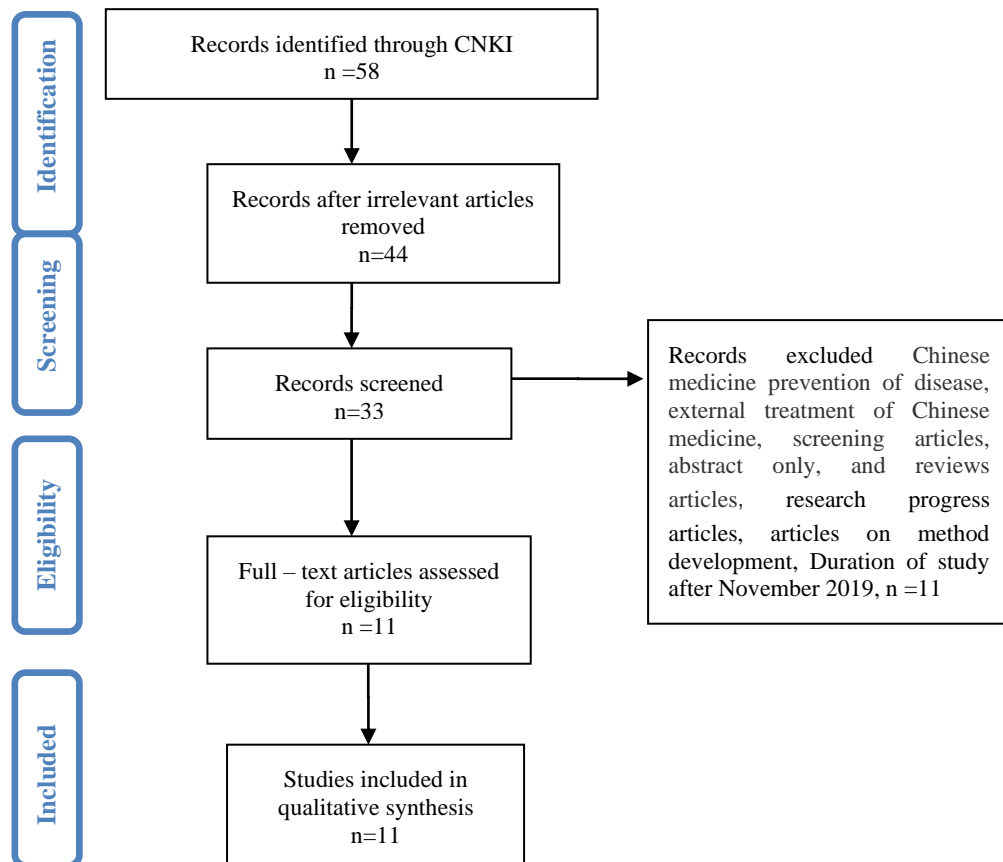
Identification

Records identified through CNKI
n =58

Records after irrelevant articles removed
n=44

Screening

Records screened
n=33

Records excluded Chinese medicine prevention of disease, external treatment of Chinese medicine, screening articles, abstract only, and reviews articles, research progress articles, articles on method development, Duration of study after November 2019, n =11

Eligibility

Full – text articles assessed for eligibility
n =11

Included

Studies included in qualitative synthesis
n=11